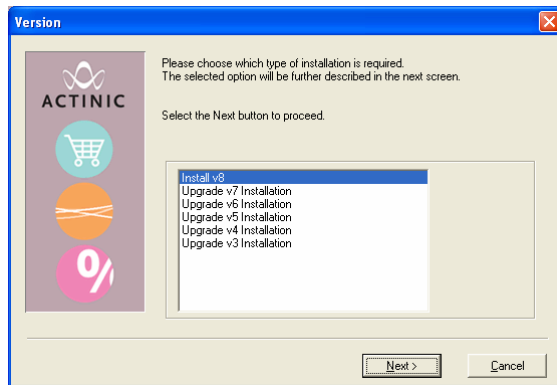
Version

ACTINIC

%

Please choose which type of installation is required.
The selected option will be further described in the next screen.

Select the Next button to proceed.

Install v8
Upgrade v7 Installation
Upgrade v6 Installation
Upgrade v5 Installation
Upgrade v4 Installation
Upgrade v3 Installation

Next >

Cancel